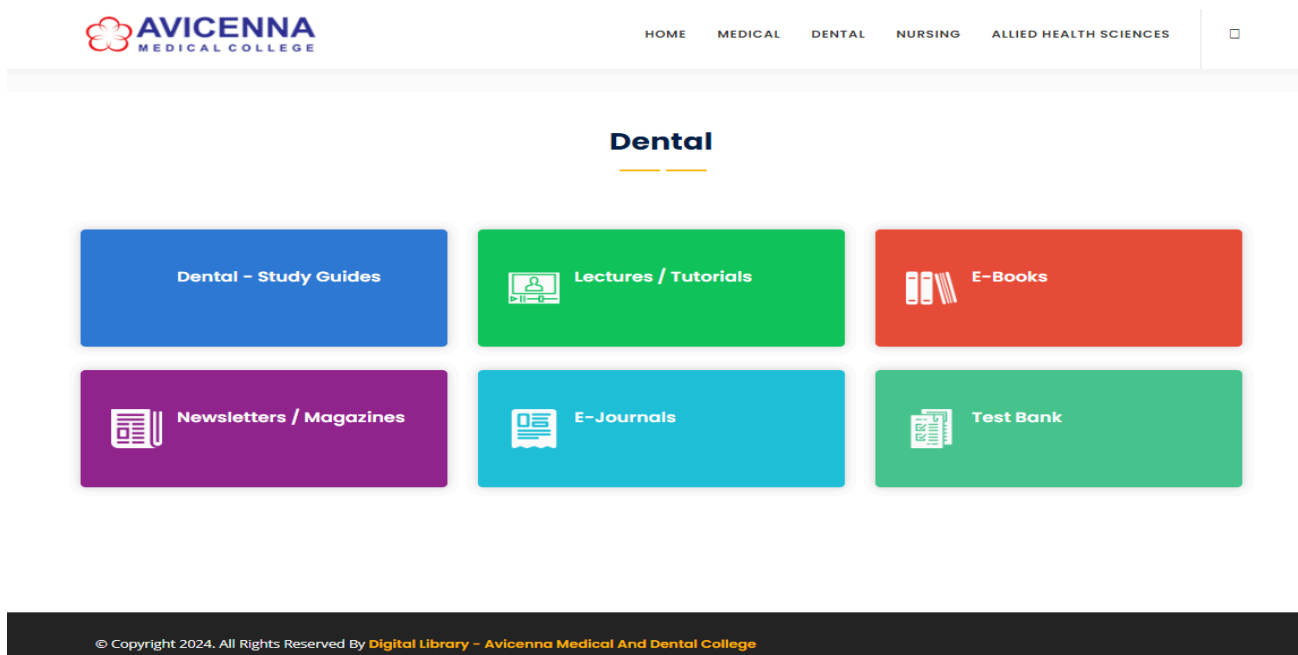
AVICENNA
MEDICAL COLLEGE

HOME MEDICAL DENTAL NURSING ALLIED HEALTH SCIENCES

Dental

Dental - Study Guides

Lectures / Tutorials

E-Books

Newsletters / Magazines

E-Journals

Test Bank

© Copyright 2024. All Rights Reserved By Digital Library - Avicenna Medical And Dental College